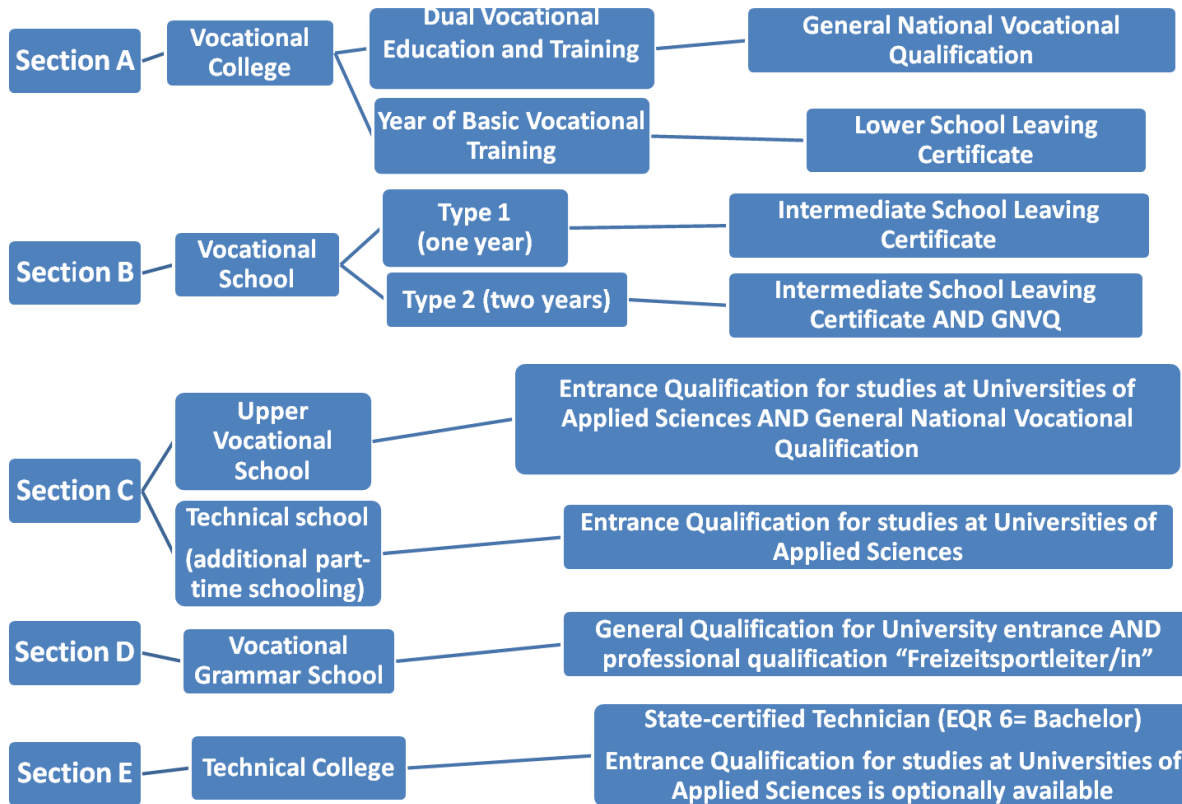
Section A

Vocational College

Dual Vocational Education and Training

General National Vocational Qualification

Year of Basic Vocational Training

Lower School Leaving Certificate

Section B

Vocational School

Type 1 (one year)

Intermediate School Leaving Certificate

Type 2 (two years)

Intermediate School Leaving Certificate AND GNVQ

Section C

Upper Vocational School

Entrance Qualification for studies at Universities of Applied Sciences AND General National Vocational Qualification

Technical school (additional part-time schooling)

Entrance Qualification for studies at Universities of Applied Sciences

Section D

Vocational Grammar School

General Qualification for University entrance AND professional qualification “Freizeitsportleiter/in”

Section E

Technical College

State-certified Technician (EQR 6= Bachelor)

Entrance Qualification for studies at Universities of Applied Sciences is optionally available